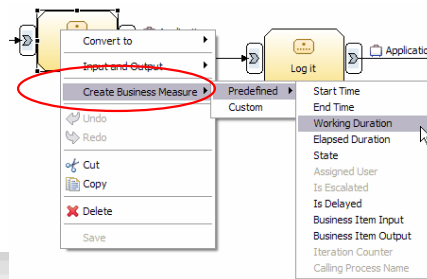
Convert to
Input and Output
Create Business Measure
Undo
Redo
Cut
Copy
Delete
Save

Predefined
Custom

Start Time
End Time
Working Duration
Elapsed Duration
State
Assigned User
Is Escalated
Is Delayed
Business Item Input
Business Item Output
Iteration Counter
Calling Process Name

Log it
Applicatio